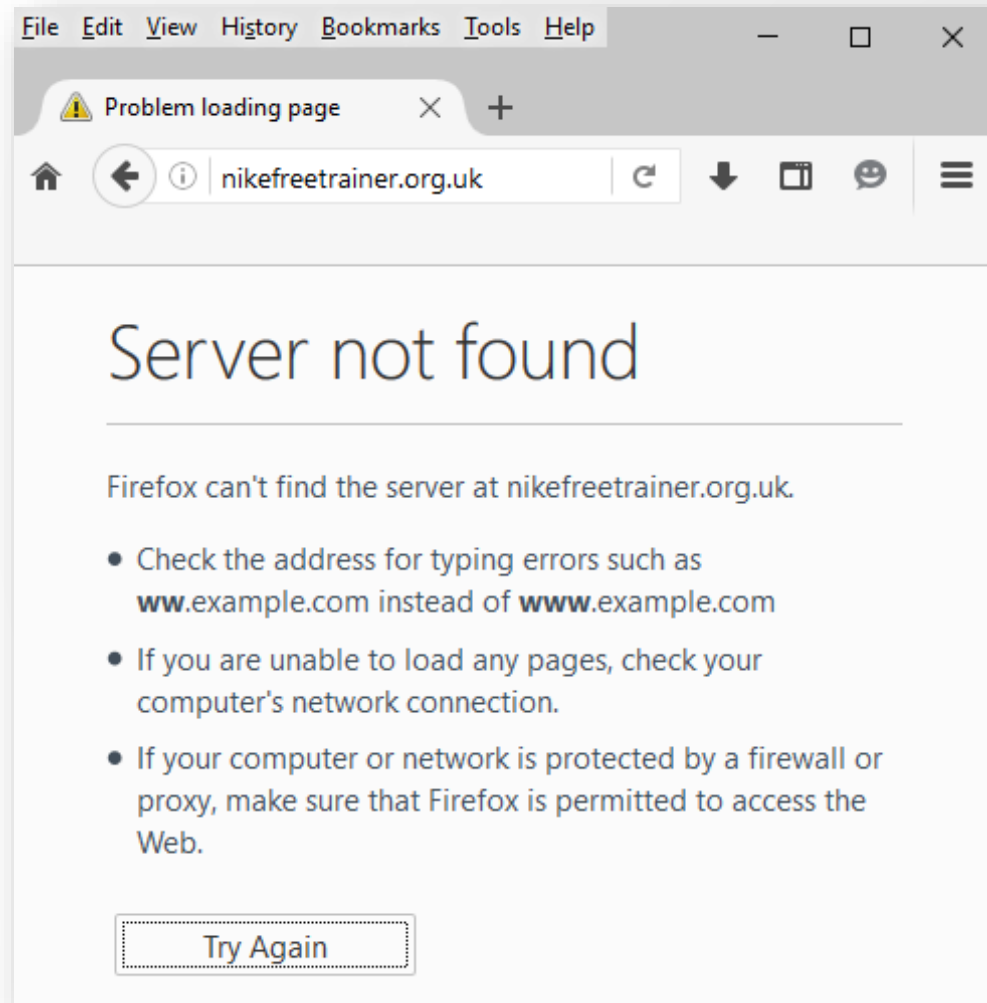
File Edit View History Bookmarks Tools Help

Problem loading page

nikefreetrainer.org.uk

Server not found

Firefox can't find the server at nikefreetrainer.org.uk.

- Check the address for typing errors such as **ww**.example.com instead of **www**.example.com
- If you are unable to load any pages, check your computer's network connection.
- If your computer or network is protected by a firewall or proxy, make sure that Firefox is permitted to access the Web.

Try Again